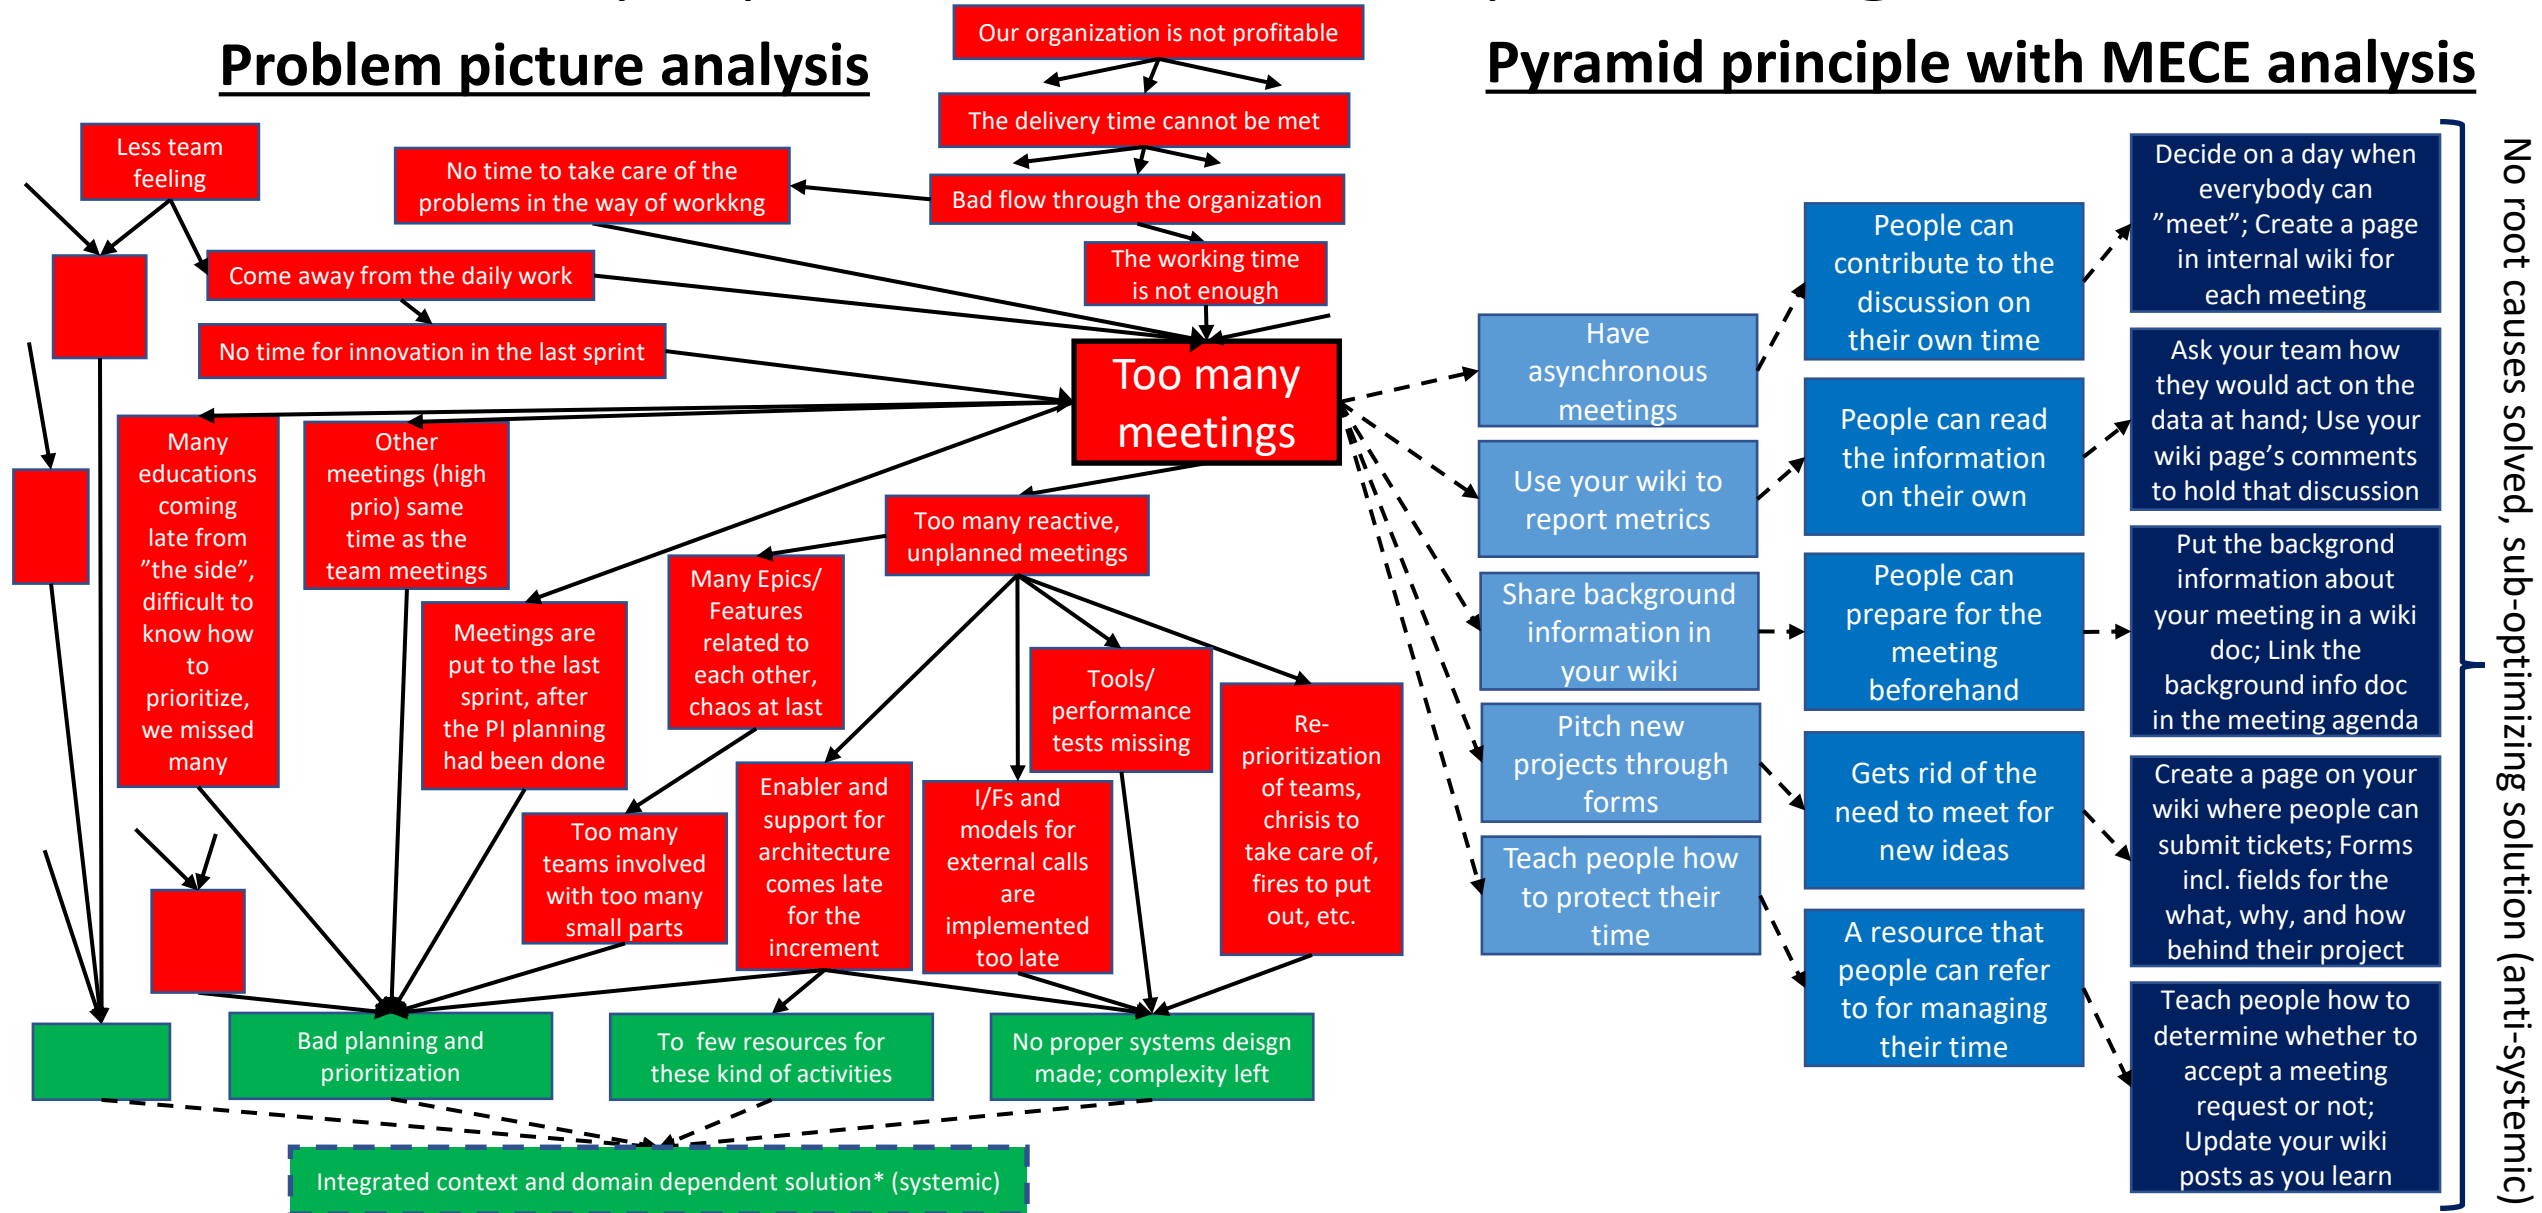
Problem picture analysis

Pyramid principle with MECE analysis

Our organization is not profitable

The delivery time cannot be met

Bad flow through the organization

No time to take care of the problems in the way of workkng

Less team feeling

Come away from the daily work

The working time is not enough

No time for innovation in the last sprint

Too many meetings

Many educations coming late from "the side", difficult to know how to prioritize, we missed many

Other meetings (high prio) same time as the team meetings

Too many reactive, unplanned meetings

Many Epics/ Features related to each other, chaos at last

Meetings are put to the last sprint, after the PI planning had been done

Tools/ performance tests missing

Re-prioritization of teams, chrisis to take care of, fires to put out, etc.

Too many teams involved with too many small parts

Enabler and support for architecture comes late for the increment

I/Fs and models for external calls are implemented too late

Bad planning and prioritization

To few resources for these kind of activities

No proper systems deisgn made; complexity left

Integrated context and domain dependent solution* (systemic)

Have asynchronous meetings

Use your wiki to report metrics

Share background information in your wiki

Pitch new projects through forms

Teach people how to protect their time

People can contribute to the discussion on their own time

People can read the information on their own

People can prepare for the meeting beforehand

Gets rid of the need to meet for new ideas

A resource that people can refer to for managing their time

Decide on a day when everybody can "meet"; Create a page in internal wiki for each meeting

Ask your team how they would act on the data at hand; Use your wiki page's comments to hold that discussion

Put the background information about your meeting in a wiki doc; Link the background info doc in the meeting agenda

Create a page on your wiki where people can submit tickets; Forms incl. fields for the what, why, and how behind their project

Teach people how to determine whether to accept a meeting request or not; Update your wiki posts as you learn

No root causes solved, sub-optimizing solution (anti-systemic)